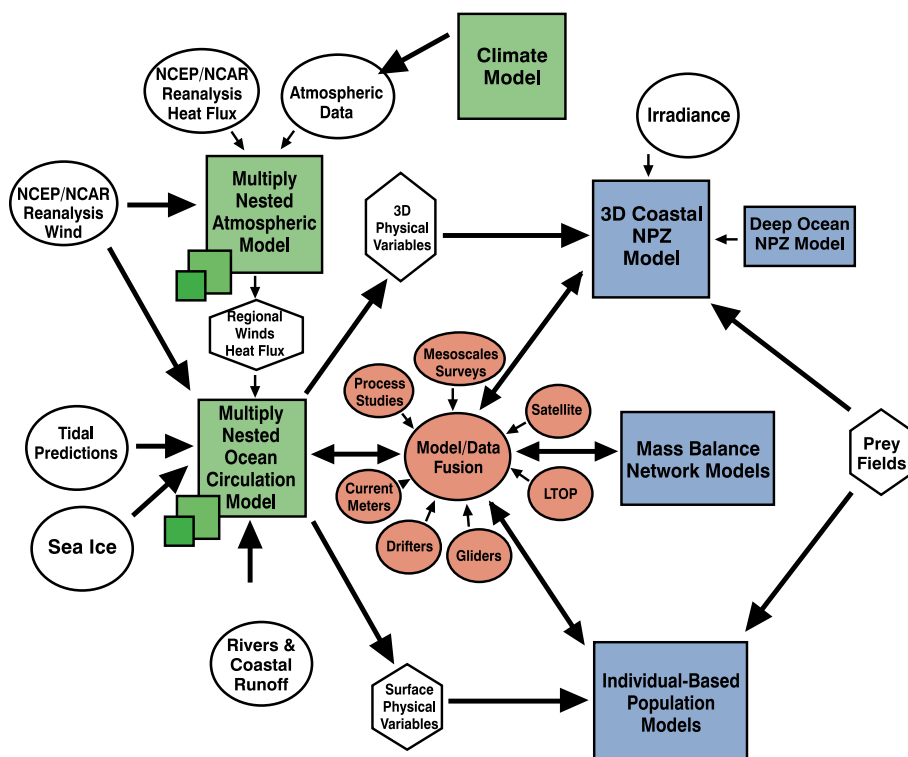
Climate Model

NCEP/NCAR Reanalysis Heat Flux

Atmospheric Data

Irradiance

NCEP/NCAR Reanalysis Wind

Multiply Nested Atmospheric Model

3D Physical Variables

3D Coastal NPZ Model

Deep Ocean NPZ Model

Regional Winds Heat Flux

Mesoscales Surveys

Process Studies

Satellite

Tidal Predictions

Multiply Nested Ocean Circulation Model

Model/Data Fusion

Mass Balance Network Models

Prey Fields

Current Meters

LTOP

Sea Ice

Drifters

Gliders

Rivers & Coastal Runoff

Surface Physical Variables

Individual-Based Population Models